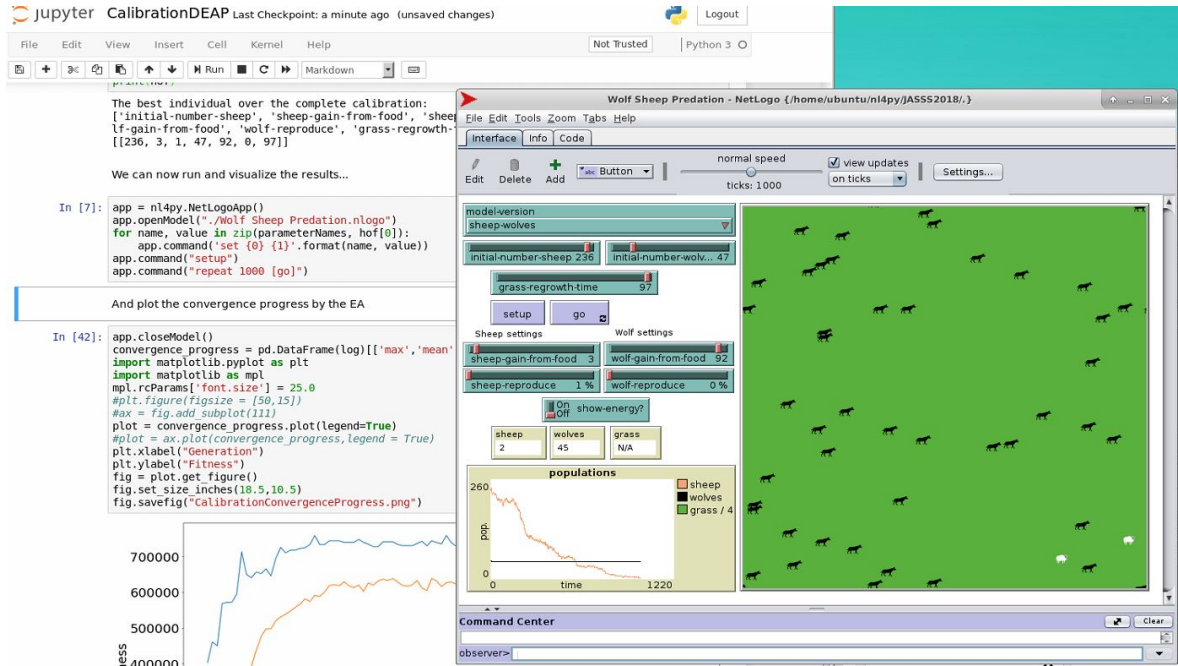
jupyter CalibrationDEAP Last Checkpoint: a minute ago (unsaved changes)

Logout

File Edit View Insert Cell Kernel Help

Not Trusted

Python 3

Run

Markdown

The best individual over the complete calibration:
['initial-number-sheep', 'sheep-gain-from-food', 'sheep
lf-gain-from-food', 'wolf-reproduce', 'grass-regrowth-
[[236, 3, 1, 47, 92, 0, 97]]

We can now run and visualize the results...

In [7]: app = nl4py.NetLogoApp()
app.openModel("./Wolf Sheep Predation.nlogo")
for name, value in zip(parameterNames, hof[0]):
    app.command('set {0} {1}'.format(name, value))
app.command("setup")
app.command("repeat 1000 [go]")

And plot the convergence progress by the EA

In [42]: app.closeModel()
convergence_progress = pd.DataFrame(log)[['max','mean'
import matplotlib.pyplot as plt
import matplotlib as mpl
mpl.rcParams['font.size'] = 25.0
#plt.figure(figsize = [50,15])
#ax = fig.add_subplot(111)
plot = convergence_progress.plot(legend=True)
#plot = ax.plot(convergence_progress,legend = True)
plt.xlabel("Generation")
plt.ylabel("Fitness")
fig = plot.get_figure()
fig.set_size_inches(18.5,10.5)
fig.savefig("CalibrationConvergenceProgress.png")

700000
600000
500000
400000
ess

Wolf Sheep Predation - NetLogo {/home/ubuntu/nl4py/JASSS2018/.}

File Edit Tools Zoom Tabs Help

Interface Info Code

Edit Delete Add Button

normal speed

ticks: 1000

view updates

on ticks

Settings...

model-version
sheep-wolves

initial-number-sheep 236
initial-number-wolv... 47
grass-regrowth-time 97

setup
go

Sheep settings
Wolf settings

sheep-gain-from-food 3
wolf-gain-from-food 92
sheep-reproduce 1 %
wolf-reproduce 0 %

On Off show-energy?

sheep 2
wolves 45
grass N/A

populations
260
pop.
0
0 time 1220
sheep
wolves
grass / 4

Command Center
Clear
observer>